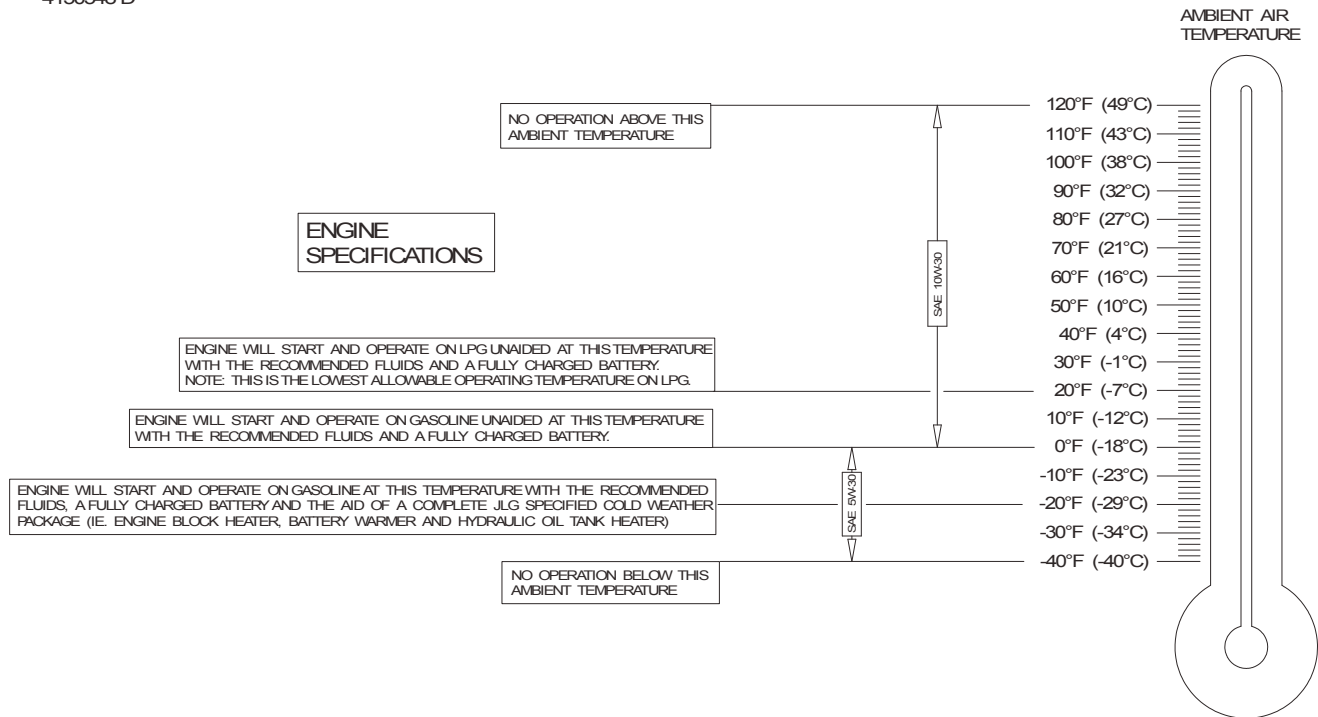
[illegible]

AMBIENT AIR TEMPERATURE

NO OPERATION ABOVE THIS AMBIENT TEMPERATURE

ENGINE SPECIFICATIONS

SAE 10W-30

ENGINE WILL START AND OPERATE ON LPG UNAIDED AT THIS TEMPERATURE WITH THE RECOMMENDED FLUIDS AND A FULLY CHARGED BATTERY. NOTE: THIS IS THE LOWEST ALLOWABLE OPERATING TEMPERATURE ON LPG.

ENGINE WILL START AND OPERATE ON GASOLINE UNAIDED AT THIS TEMPERATURE WITH THE RECOMMENDED FLUIDS AND A FULLY CHARGED BATTERY.

ENGINE WILL START AND OPERATE ON GASOLINE AT THIS TEMPERATURE WITH THE RECOMMENDED FLUIDS, A FULLY CHARGED BATTERY AND THE AID OF A COMPLETE JLG SPECIFIED COLD WEATHER PACKAGE (IE. ENGINE BLOCK HEATER, BATTERY WARMER AND HYDRAULIC OIL TANK HEATER)

SAE 5W-30

NO OPERATION BELOW THIS AMBIENT TEMPERATURE

120°F (49°C)
110°F (43°C)
100°F (38°C)
90°F (32°C)
80°F (27°C)
70°F (21°C)
60°F (16°C)
50°F (10°C)
40°F (4°C)
30°F (-1°C)
20°F (-7°C)
10°F (-12°C)
0°F (-18°C)
-10°F (-23°C)
-20°F (-29°C)
-30°F (-34°C)
-40°F (-40°C)